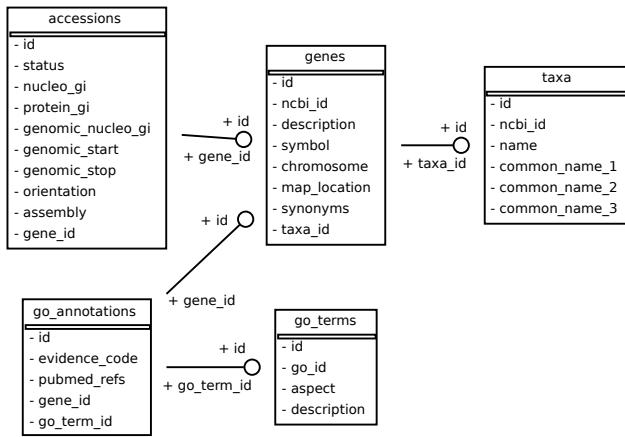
accessions
- id
- status
- nucleo_gi
- protein_gi
- genomic_nucleo_gi
- genomic_start
- genomic_stop
- orientation
- assembly
- gene_id

+ id
+ gene_id

genes
- id
- ncbi_id
- description
- symbol
- chromosome
- map_location
- synonyms
- taxa_id

+ id
+ taxa_id

taxa
- id
- ncbi_id
- name
- common_name_1
- common_name_2
- common_name_3

+ id
+ gene_id

go_annotations
- id
- evidence_code
- pubmed_refs
- gene_id
- go_term_id

+ id
+ go_term_id

go_terms
- id
- go_id
- aspect
- description